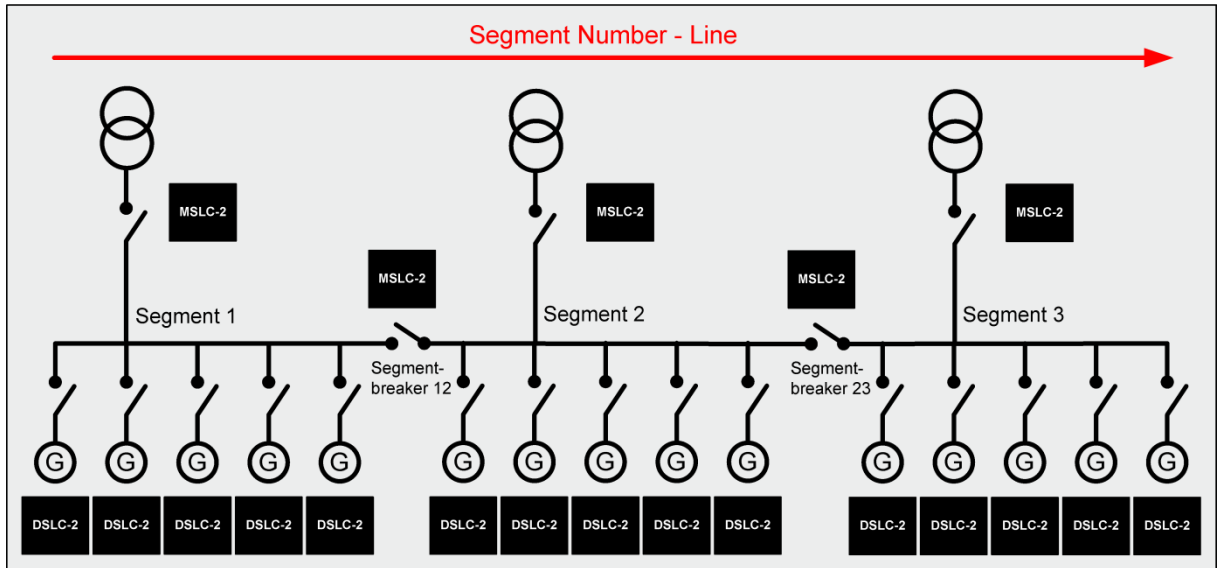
Segment Number - Line

MSLC-2

MSLC-2

MSLC-2

MSLC-2

MSLC-2

Segment 1

Segment 2

Segment 3

Segment-breaker 12

Segment-breaker 23

G G G G G G G G G G G G G G G

DSLC-2 DSLC-2 DSLC-2 DSLC-2 DSLC-2 DSLC-2 DSLC-2 DSLC-2 DSLC-2 DSLC-2 DSLC-2 DSLC-2 DSLC-2 DSLC-2 DSLC-2